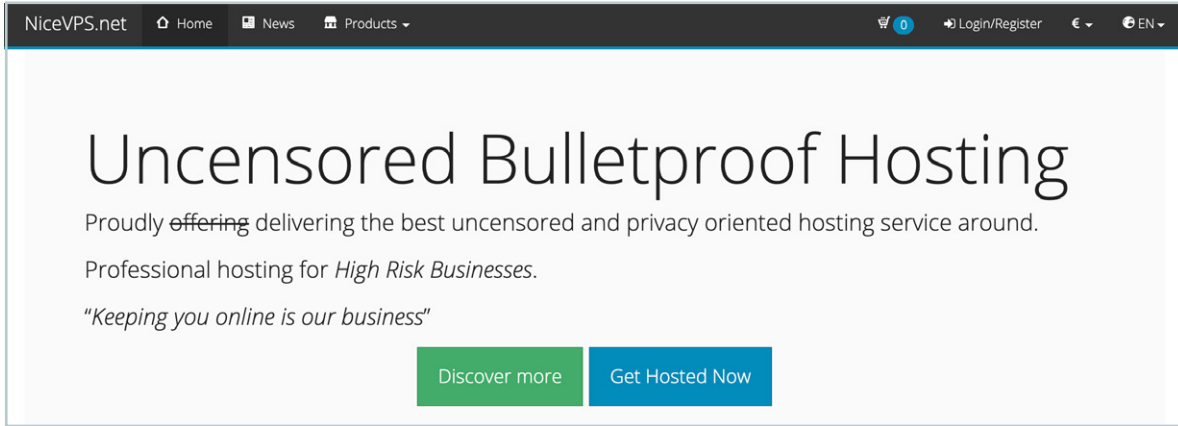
NiceVPS.net Home News Products

0 Login/Register € EN

Uncensored Bulletproof Hosting

Proudly ~~offering~~ delivering the best uncensored and privacy oriented hosting service around.

Professional hosting for *High Risk Businesses*.

"*Keeping you online is our business*"

Discover more Get Hosted Now